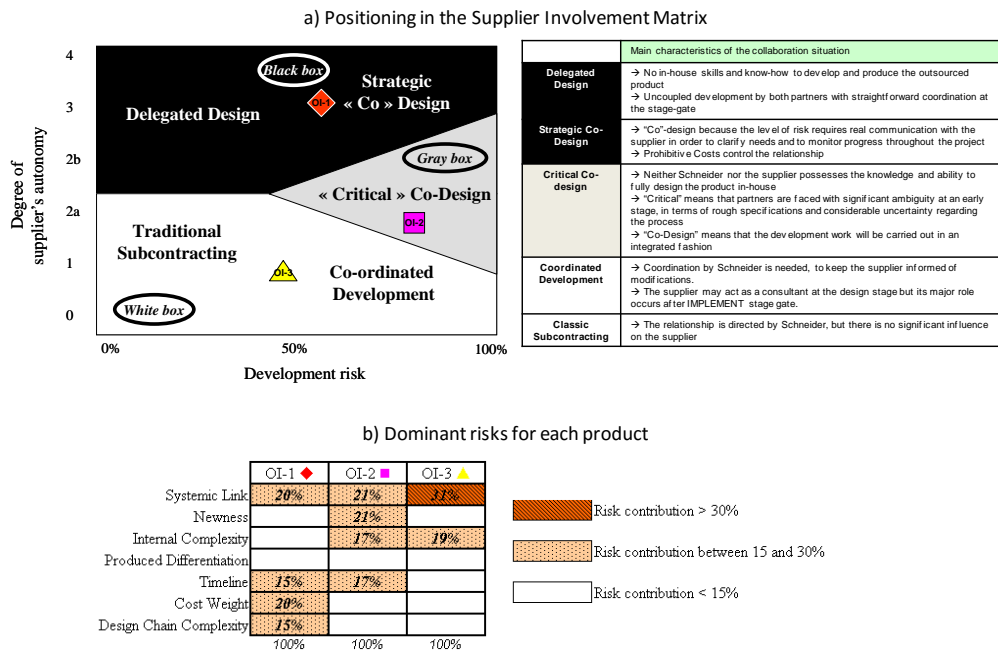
a) Positioning in the Supplier Involvement Matrix

Degree of supplier's autonomy

4
3
2b
2a
1
0

Black box
Strategic « Co » Design
OI-1
Delegated Design
Gray box
« Critical » Co-Design
OI-2
Traditional Subcontracting
OI-3
Co-ordinated Development
White box

0%
50%
100%

Development risk

| | Main characteristics of the collaboration situation |
|---|---|
| Delegated Design | → No in-house skills and know-how to develop and produce the outsourced product<br>→ Uncoupled development by both partners with straightforward coordination at the stage-gate |
| Strategic Co-Design | → "Co"-design because the level of risk requires real communication with the supplier in order to clarify needs and to monitor progress throughout the project<br>→ Prohibitive Costs control the relationship |
| Critical Co-design | → Neither Schneider nor the supplier possesses the knowledge and ability to fully design the product in-house<br>→ "Critical" means that partners are faced with significant ambiguity at an early stage, in terms of rough specifications and considerable uncertainty regarding the process<br>→ "Co-Design" means that the development work will be carried out in an integrated fashion |
| Coordinated Development | → Coordination by Schneider is needed, to keep the supplier informed of modifications.<br>→ The supplier may act as a consultant at the design stage but its major role occurs after IMPLEMENT stage gate. |
| Classic Subcontracting | → The relationship is directed by Schneider, but there is no significant influence on the supplier |

b) Dominant risks for each product

| | OI-1 | OI-2 | OI-3 |
|---|---|---|---|
| Systemic Link | 20% | 21% | 31% |
| Newness | | 21% | |
| Internal Complexity | | 17% | 19% |
| Produced Differentiation | | | |
| Timeline | 15% | 17% | |
| Cost Weight | 20% | | |
| Design Chain Complexity | 15% | | |
| | 100% | 100% | 100% |

Risk contribution > 30%
Risk contribution between 15 and 30%
Risk contribution < 15%